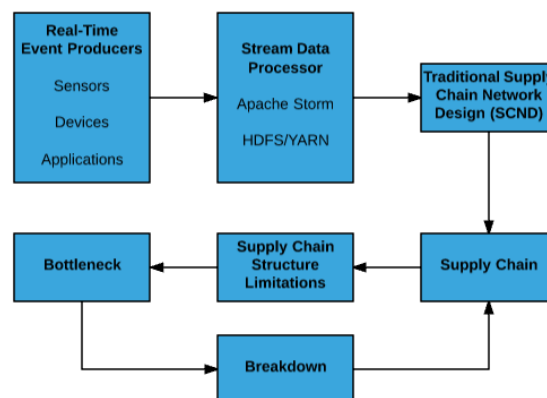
Real-Time Event Producers

Sensors

Devices

Applications

Stream Data Processor

Apache Storm

HDFS/YARN

Traditional Suppl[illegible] Chain Network Design (SCND)

Supply Chain

Supply Chain Structure Limitations

Bottleneck

Breakdown